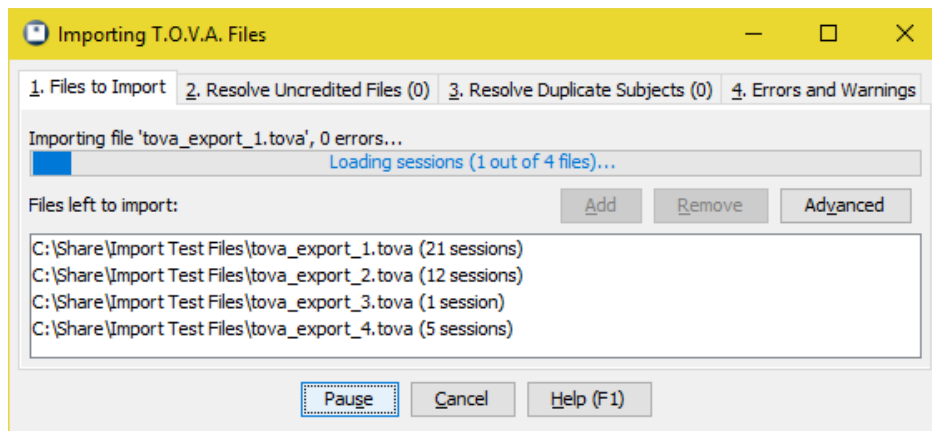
Importing T.O.V.A. Files

1. Files to Import | 2. Resolve Uncredited Files (0) | 3. Resolve Duplicate Subjects (0) | 4. Errors and Warnings

Importing file 'tova_export_1.tova', 0 errors...

Loading sessions (1 out of 4 files)...

Files left to import:

Add | Remove | Advanced

C:\Share\Import Test Files\tova_export_1.tova (21 sessions)
C:\Share\Import Test Files\tova_export_2.tova (12 sessions)
C:\Share\Import Test Files\tova_export_3.tova (1 session)
C:\Share\Import Test Files\tova_export_4.tova (5 sessions)

Pause | Cancel | Help (F1)